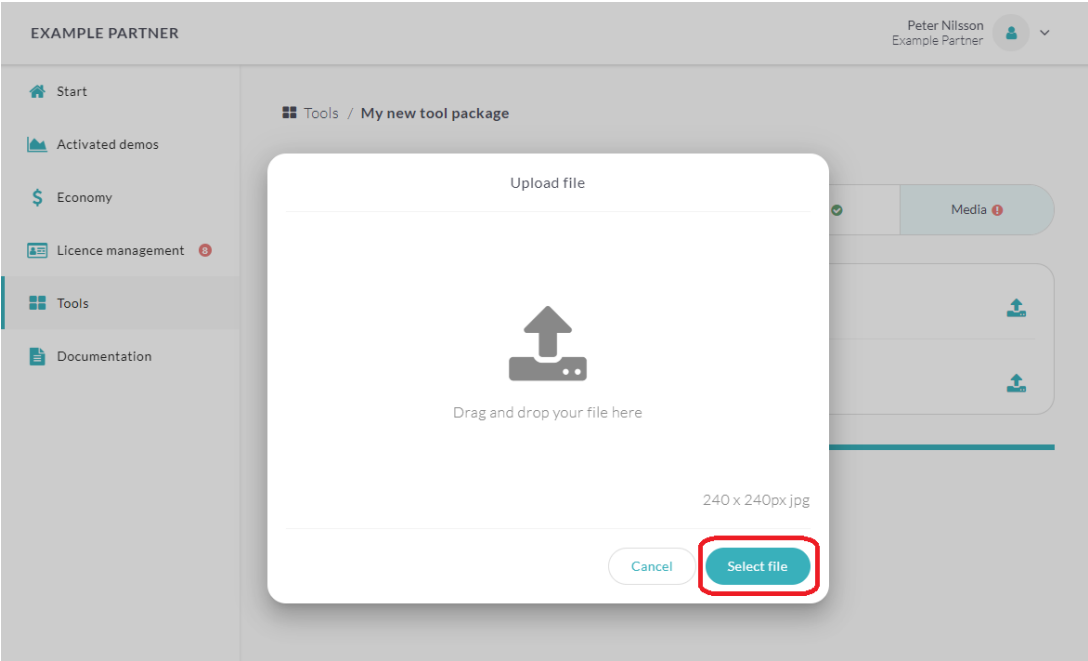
EXAMPLE PARTNER

Peter Nilsson
Example Partner

Start

Activated demos

Economy

Licence management 8

Tools

Documentation

Tools / My new tool package

Media

Upload file

Drag and drop your file here

240 x 240px jpg

Cancel

Select file